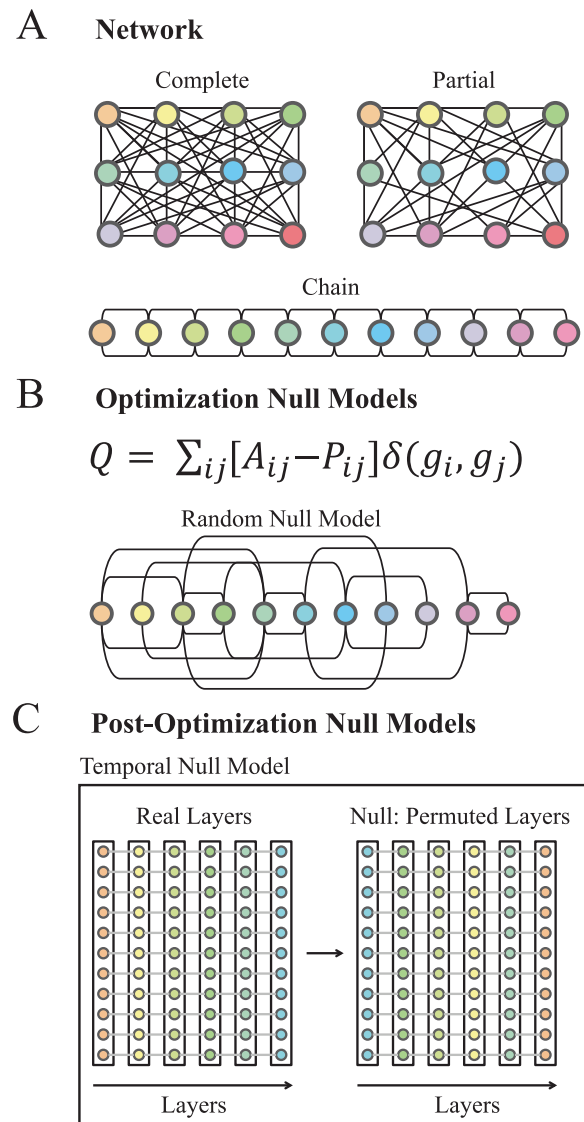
A Network

Complete

Partial

Chain

B Optimization Null Models

$Q = \sum_{ij}[A_{ij} - P_{ij}]\delta(g_i, g_j)$

Random Null Model

C Post-Optimization Null Models

Temporal Null Model

Real Layers

Null: Permuted Layers

Layers

Layers